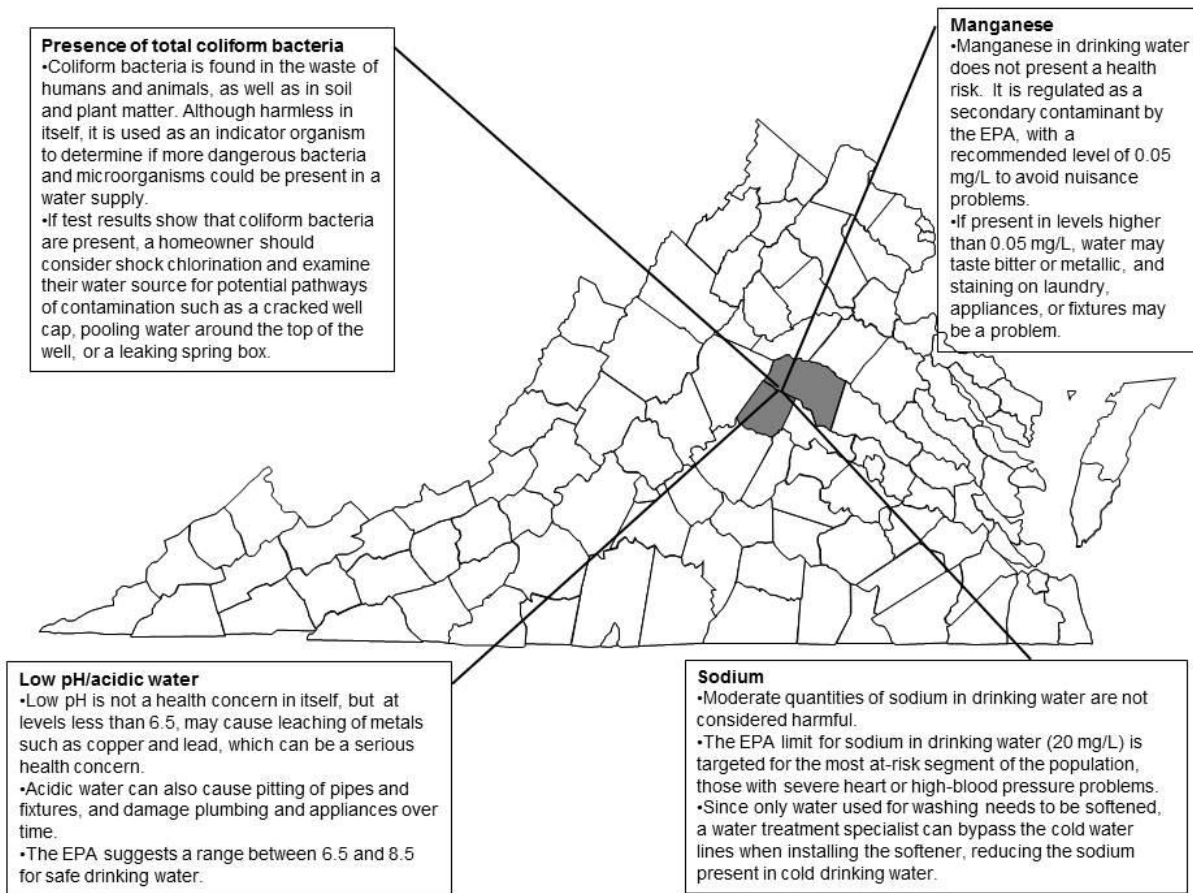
**Presence of total coliform bacteria**
•Coliform bacteria is found in the waste of humans and animals, as well as in soil and plant matter. Although harmless in itself, it is used as an indicator organism to determine if more dangerous bacteria and microorganisms could be present in a water supply.
•If test results show that coliform bacteria are present, a homeowner should consider shock chlorination and examine their water source for potential pathways of contamination such as a cracked well cap, pooling water around the top of the well, or a leaking spring box.

**Manganese**
•Manganese in drinking water does not present a health risk. It is regulated as a secondary contaminant by the EPA, with a recommended level of 0.05 mg/L to avoid nuisance problems.
•If present in levels higher than 0.05 mg/L, water may taste bitter or metallic, and staining on laundry, appliances, or fixtures may be a problem.

**Low pH/acidic water**
•Low pH is not a health concern in itself, but at levels less than 6.5, may cause leaching of metals such as copper and lead, which can be a serious health concern.
•Acidic water can also cause pitting of pipes and fixtures, and damage plumbing and appliances over time.
•The EPA suggests a range between 6.5 and 8.5 for safe drinking water.

**Sodium**
•Moderate quantities of sodium in drinking water are not considered harmful.
•The EPA limit for sodium in drinking water (20 mg/L) is targeted for the most at-risk segment of the population, those with severe heart or high-blood pressure problems.
•Since only water used for washing needs to be softened, a water treatment specialist can bypass the cold water lines when installing the softener, reducing the sodium present in cold drinking water.